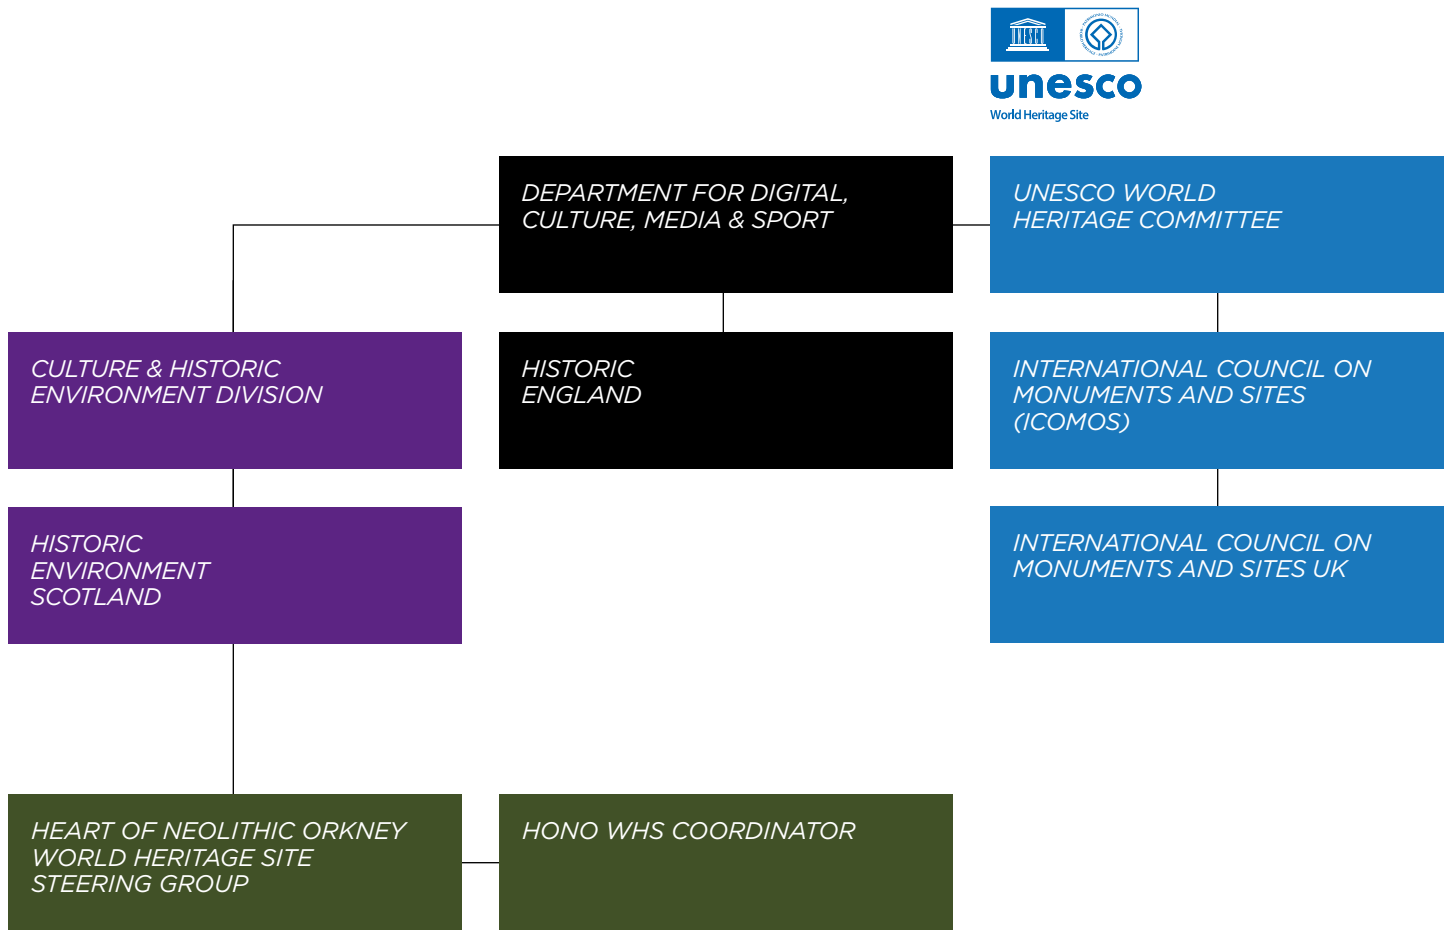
unesco
World Heritage Site

DEPARTMENT FOR DIGITAL, CULTURE, MEDIA & SPORT

UNESCO WORLD HERITAGE COMMITTEE

CULTURE & HISTORIC ENVIRONMENT DIVISION

HISTORIC ENGLAND

INTERNATIONAL COUNCIL ON MONUMENTS AND SITES (ICOMOS)

HISTORIC ENVIRONMENT SCOTLAND

INTERNATIONAL COUNCIL ON MONUMENTS AND SITES UK

HEART OF NEOLITHIC ORKNEY WORLD HERITAGE SITE STEERING GROUP

HONO WHS COORDINATOR